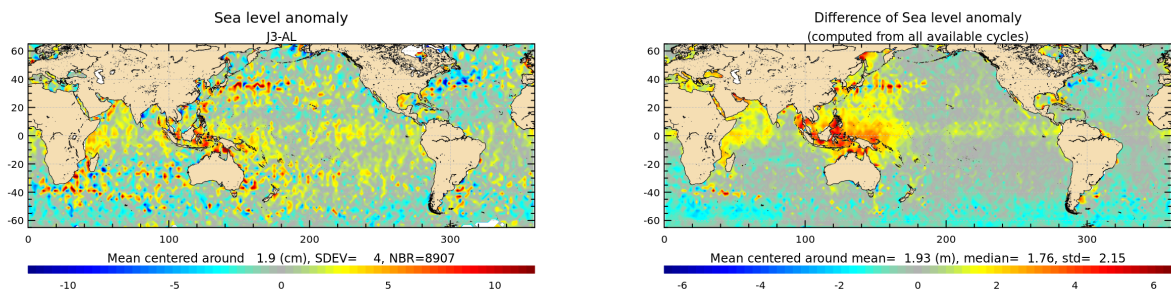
Sea level anomaly
J3-AL

60
40
20
0
-20
-40
-60

0 100 200 300

Mean centered around 1.9 (cm), SDEV= 4, NBR=8907

-10 -5 0 5 10

Difference of Sea level anomaly
(computed from all available cycles)

60
40
20
0
-20
-40
-60

0 100 200 300

Mean centered around mean= 1.93 (m), median= 1.76, std= 2.15

-6 -4 -2 0 2 4 6